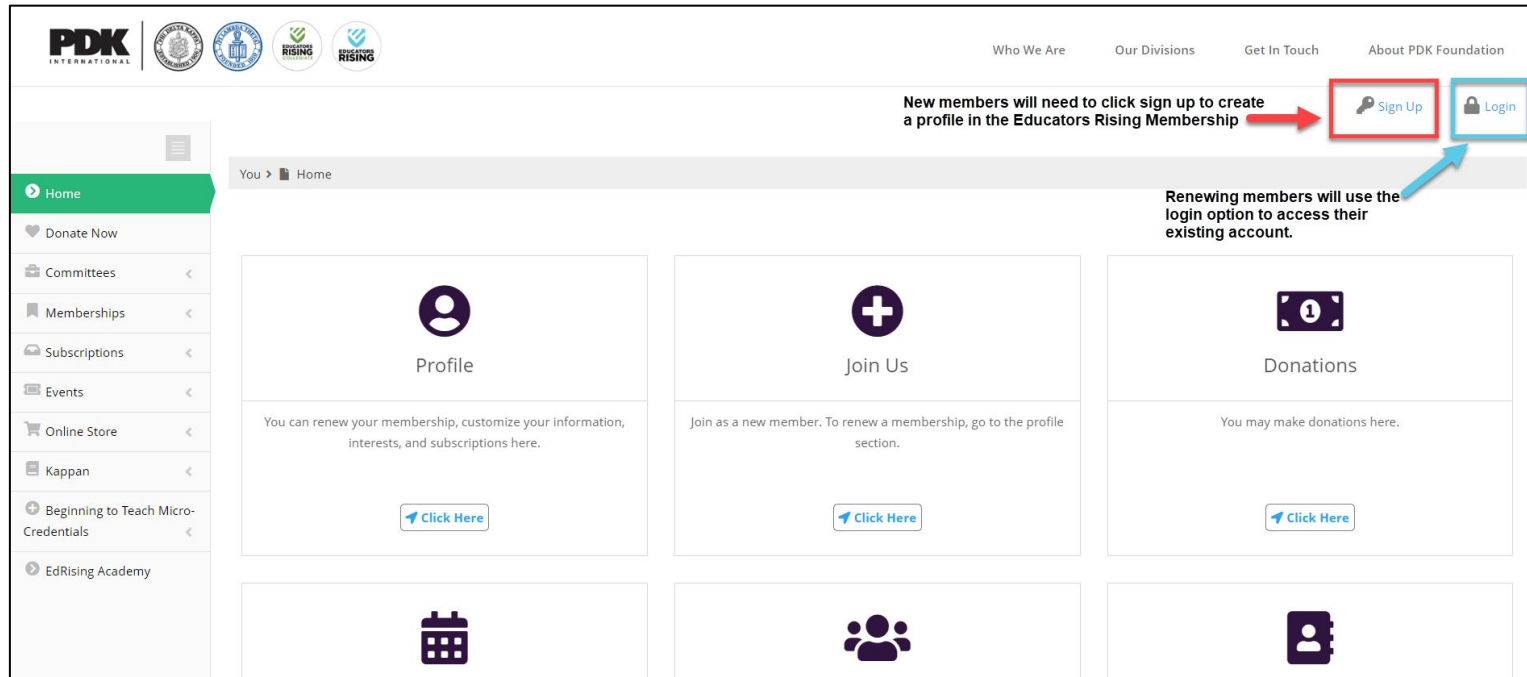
PDK INTERNATIONAL

EDUCATORS RISING COLLEGIATE

EDUCATORS RISING

Who We Are Our Divisions Get In Touch About PDK Foundation

New members will need to click sign up to create a profile in the Educators Rising Membership

Sign Up Login

Renewing members will use the login option to access their existing account.

Home
Donate Now
Committees
Memberships
Subscriptions
Events
Online Store
Kappan
Beginning to Teach Micro-Credentials
EdRising Academy

You > Home

Profile

You can renew your membership, customize your information, interests, and subscriptions here.

Click Here

Join Us

Join as a new member. To renew a membership, go to the profile section.

Click Here

Donations

You may make donations here.

Click Here